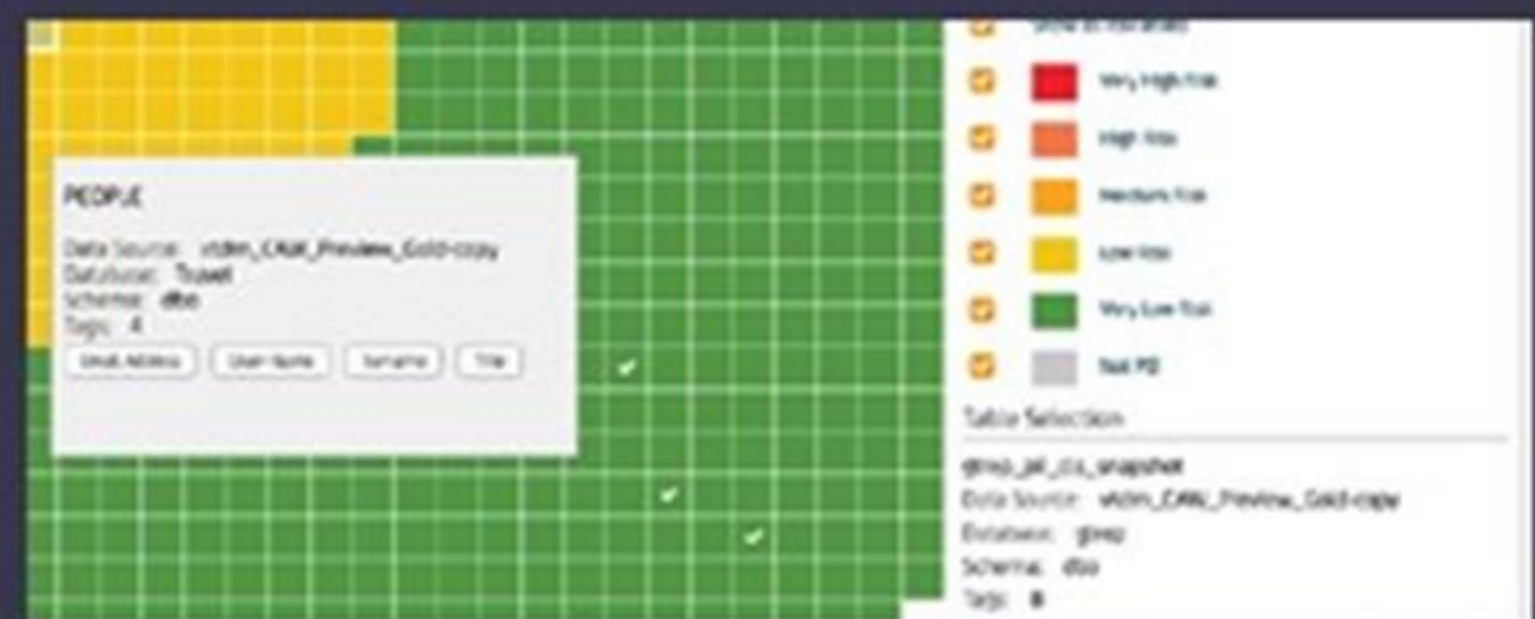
PEOPLE

Data Source: vtdm_CAW_Preview_Gold-copy
Database: Travel
Schema: dbo
Tags: 4

Email Address
User Name
Surname
Title

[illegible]

Very High Risk

High Risk

Medium Risk

Low Risk

Very Low Risk

Not PII

Table Selection

gtexp_pii_cs_snapshot
Data Source: vtdm_CAW_Preview_Gold-copy
Database: gtexp
Schema: dbo
Tags: 8